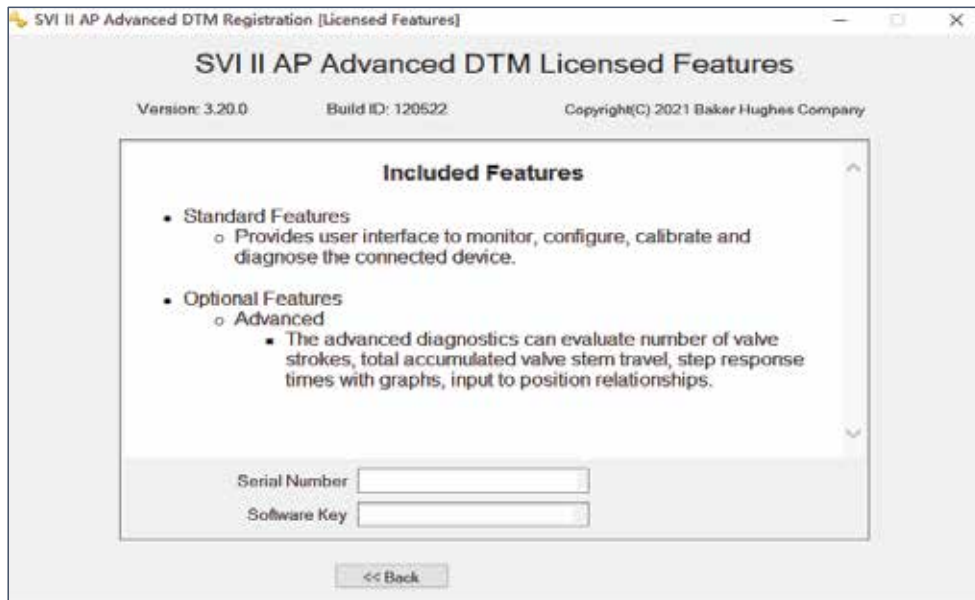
SVI II AP Advanced DTM Registration [Licensed Features]

SVI II AP Advanced DTM Licensed Features

Version: 3.20.0 Build ID: 120522 Copyright(C) 2021 Baker Hughes Company

Included Features

- Standard Features
  - Provides user interface to monitor, configure, calibrate and diagnose the connected device.

- Optional Features
  - Advanced
    - The advanced diagnostics can evaluate number of valve strokes, total accumulated valve stem travel, step response times with graphs, input to position relationships.

Serial Number

Software Key

<< Back